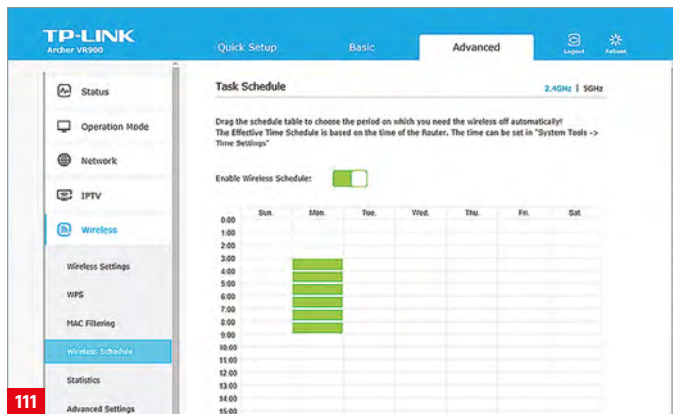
TP-LINK
Archer VR900

Quick Setup
Basic
Advanced
Logout
Reboot

Status
Operation Mode
Network
IPTV
Wireless
Wireless Settings
WPS
MAC Filtering
Wireless Schedule
Statistics
Advanced Settings

111

Task Schedule
2.4GHz | 5GHz

Drag the schedule table to choose the period on which you need the wireless off automatically!
The Effective Time Schedule is based on the time of the Router. The time can be set in "System Tools -> Time Settings"

Enable Wireless Schedule:

| | Sun. | Mon. | Tue. | Wed. | Thu. | Fri. | Sat. |
|---|---|---|---|---|---|---|---|
| 0:00 | | | | | | | |
| 1:00 | | | | | | | |
| 2:00 | | | | | | | |
| 3:00 | | | | | | | |
| 4:00 | | | | | | | |
| 5:00 | | | | | | | |
| 6:00 | | | | | | | |
| 7:00 | | | | | | | |
| 8:00 | | | | | | | |
| 9:00 | | | | | | | |
| 10:00 | | | | | | | |
| 11:00 | | | | | | | |
| 12:00 | | | | | | | |
| 13:00 | | | | | | | |
| 14:00 | | | | | | | |
| 15:00 | | | | | | | |